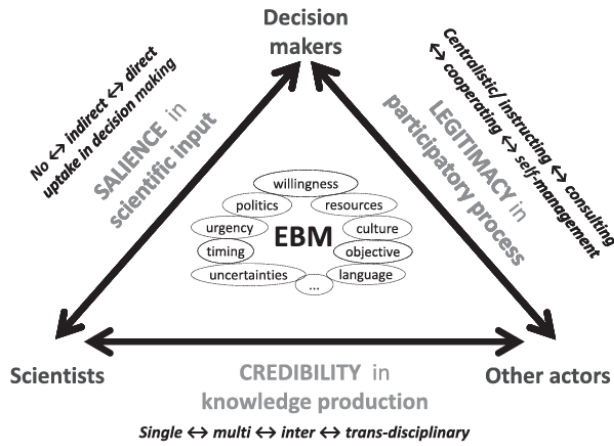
Decision makers

No ↔ indirect ↔ direct uptake in decision making

SALIENCE in scientific input

Centralistic/ instructing ↔ consulting ↔ cooperating ↔ self-management

LEGITIMACY in participatory process

willingness
politics
resources
urgency
EBM
culture
timing
objective
uncertainties
language
...

Scientists

CREDIBILITY in knowledge production

Other actors

Single ↔ multi ↔ inter ↔ trans-disciplinary